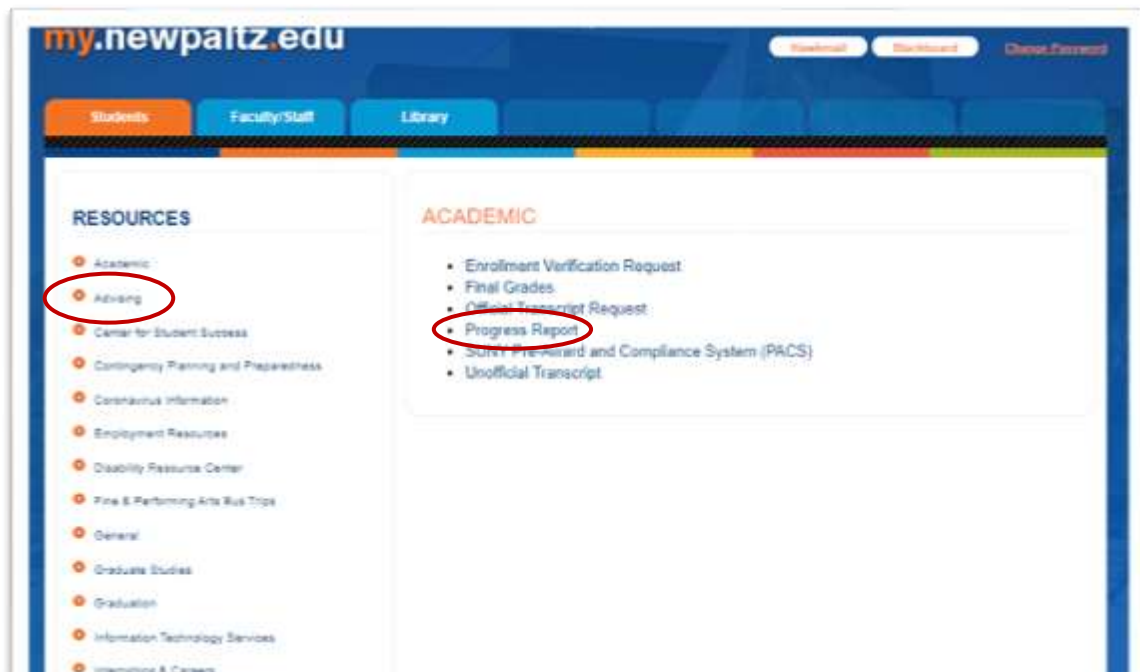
my.newpaltz.edu

Hawkmail Blackboard Change Password

Students Faculty/Staff Library

RESOURCES

Academic
Advising
Center for Student Success
Contingency Planning and Preparedness
Coronavirus Information
Employment Resources
Disability Resource Center
Fine & Performing Arts Bus Trips
General
Graduate Studies
Graduation
Information Technology Services
Internships & Careers

ACADEMIC

- Enrollment Verification Request
- Final Grades
- Official Transcript Request
- Progress Report
- SUNY Pre-Award and Compliance System (PACS)
- Unofficial Transcript